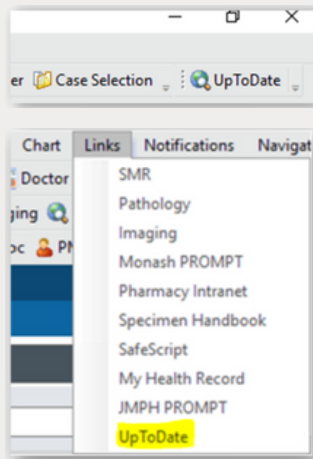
er Case Selection UpToDate

Chart Links Notifications Navigat

Doctor

ging

oc PN

SMR
Pathology
Imaging
Monash PROMPT
Pharmacy Intranet
Specimen Handbook
SafeScript
My Health Record
JMPH PROMPT
UpToDate